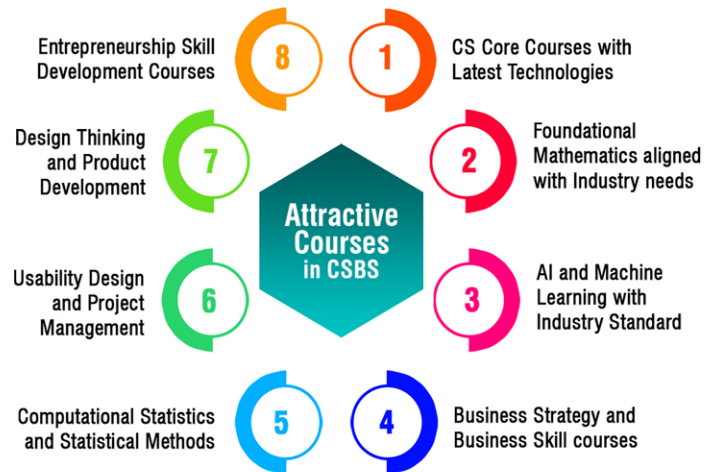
Attractive Courses in CSBS

1
CS Core Courses with Latest Technologies

2
Foundational Mathematics aligned with Industry needs

3
AI and Machine Learning with Industry Standard

4
Business Strategy and Business Skill courses

5
Computational Statistics and Statistical Methods

6
Usability Design and Project Management

7
Design Thinking and Product Development

8
Entrepreneurship Skill Development Courses